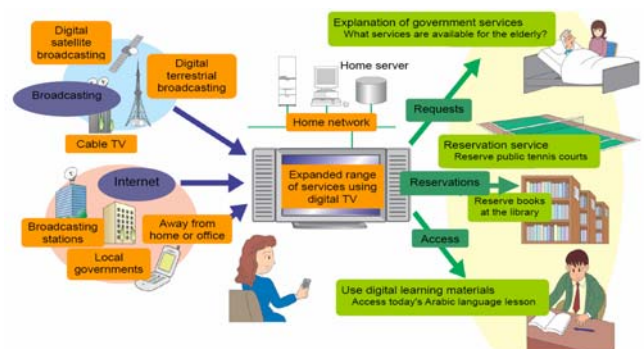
Digital satellite broadcasting

Digital terrestrial broadcasting

Broadcasting

Cable TV

Internet

Broadcasting stations

Local governments

Away from home or office

Home server

Home network

Expanded range of services using digital TV

Requests

Reservations

Access

Explanation of government services
What services are available for the elderly?

Reservation service
Reserve public tennis courts

Reserve books at the library

Use digital learning materials
Access today's Arabic language lesson